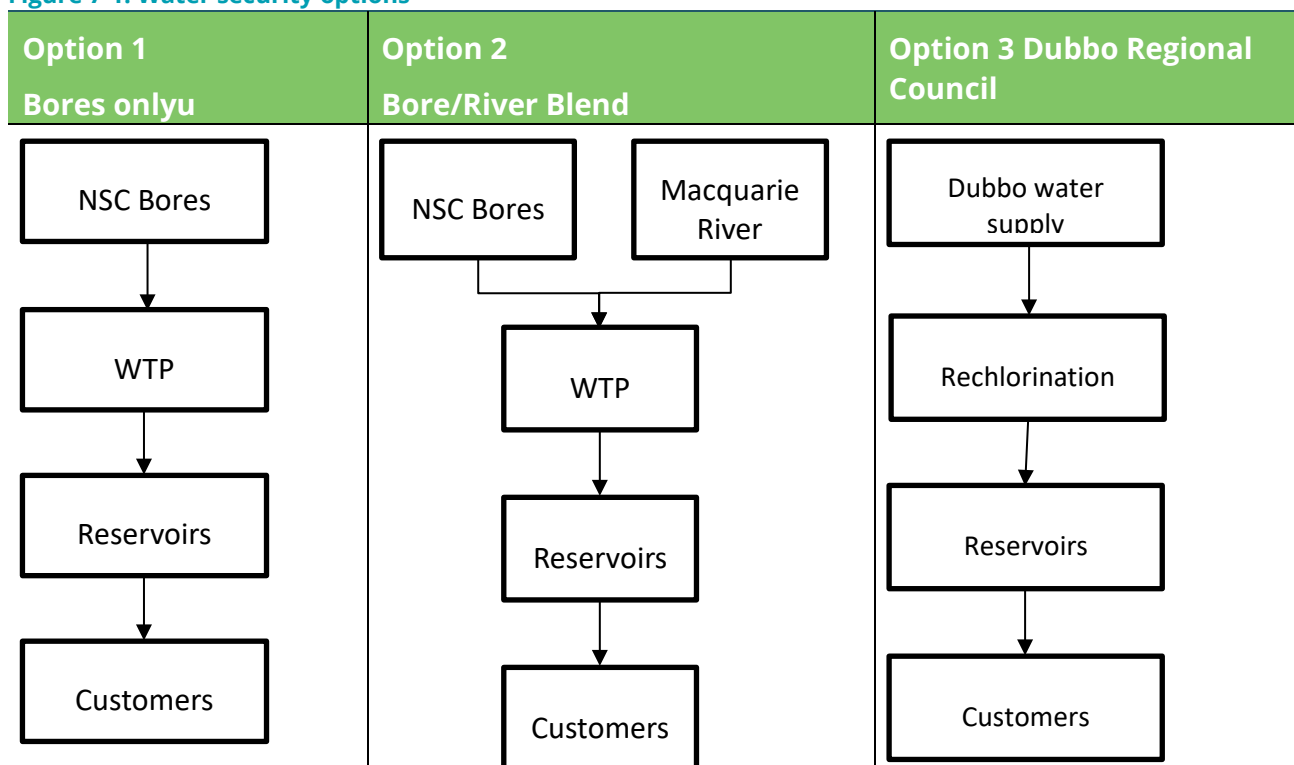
Figure 7-4: Water security options

| Option 1<br>Bores onlyu | Option 2<br>Bore/River Blend | Option 3 Dubbo Regional Council |
|---|---|---|
| NSC Bores<br>WTP<br>Reservoirs<br>Customers | NSC Bores<br>Macquarie River<br>WTP<br>Reservoirs<br>Customers | Dubbo water supply<br>Rechlorination<br>Reservoirs<br>Customers |